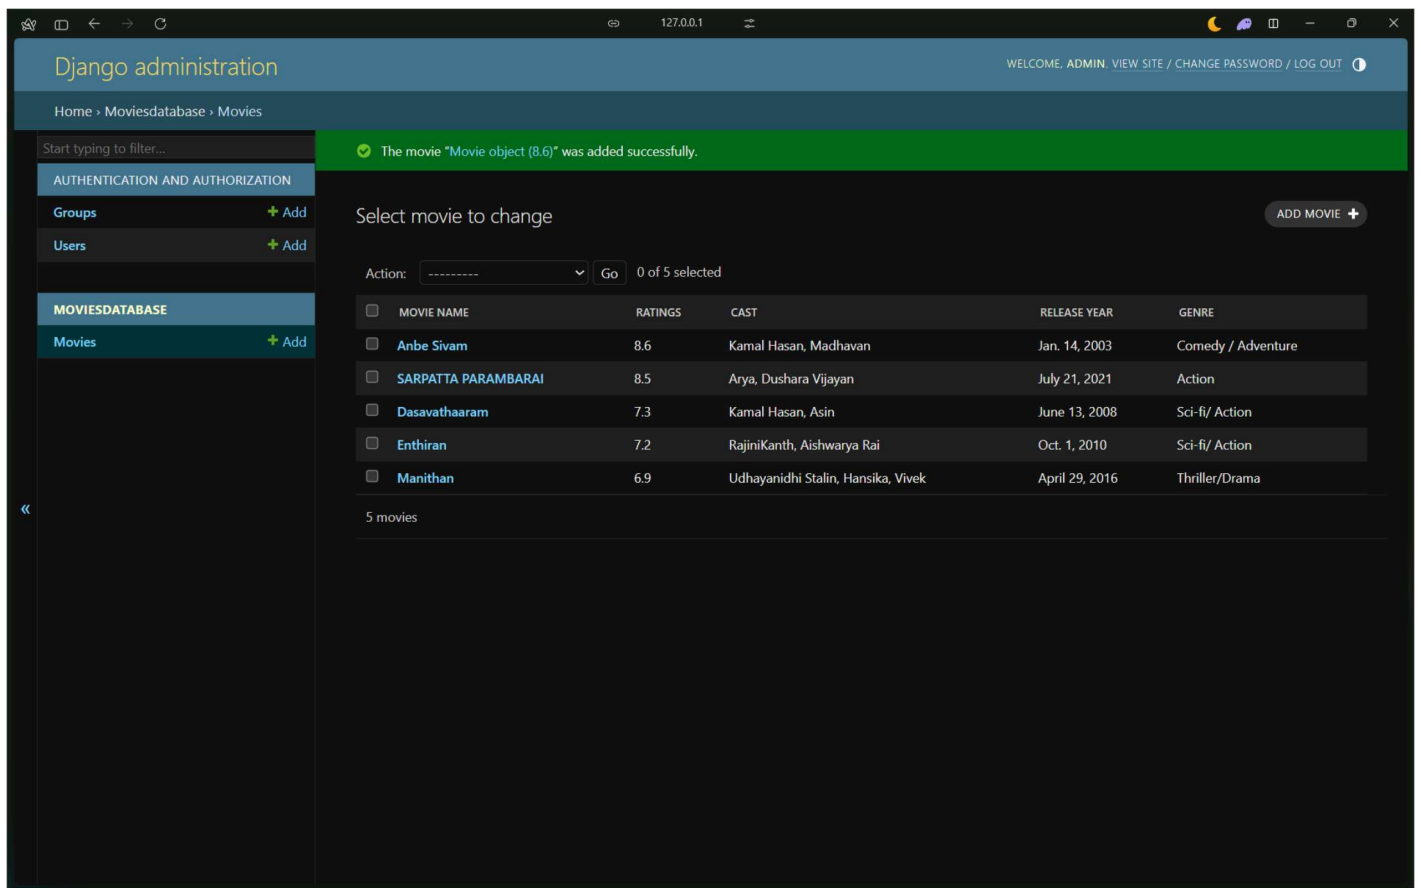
127.0.0.1

Django administration

WELCOME, ADMIN. VIEW SITE / CHANGE PASSWORD / LOG OUT

Home › Moviesdatabase › Movies

Start typing to filter...

AUTHENTICATION AND AUTHORIZATION

Groups + Add

Users + Add

MOVIESDATABASE

Movies + Add

«

The movie "Movie object (8.6)" was added successfully.

Select movie to change

ADD MOVIE +

Action: --------- Go 0 of 5 selected

| | MOVIE NAME | RATINGS | CAST | RELEASE YEAR | GENRE |
|---|---|---|---|---|---|
| | Anbe Sivam | 8.6 | Kamal Hasan, Madhavan | Jan. 14, 2003 | Comedy / Adventure |
| | SARPATTA PARAMBARAI | 8.5 | Arya, Dushara Vijayan | July 21, 2021 | Action |
| | Dasavathaaram | 7.3 | Kamal Hasan, Asin | June 13, 2008 | Sci-fi/ Action |
| | Enthiran | 7.2 | RajiniKanth, Aishwarya Rai | Oct. 1, 2010 | Sci-fi/ Action |
| | Manithan | 6.9 | Udhayanidhi Stalin, Hansika, Vivek | April 29, 2016 | Thriller/Drama |

5 movies